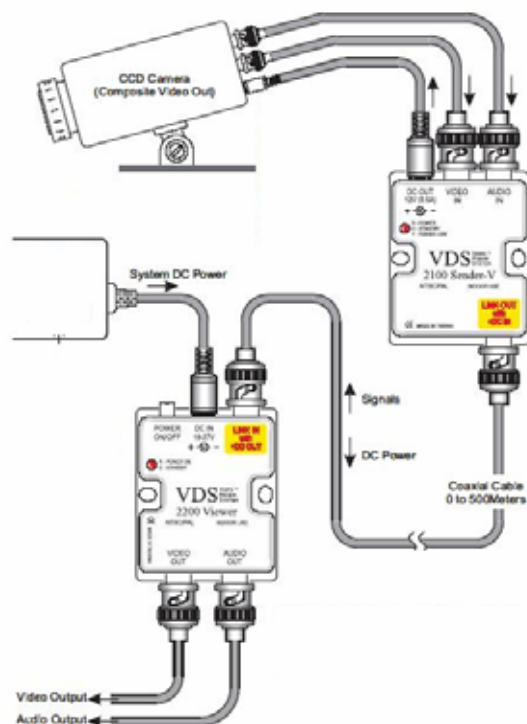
CCD Camera
(Composite Video Out)

DC OUT
12V (0.5A)

VIDEO
IN

AUDIO
IN

VDS
2100 Sender-V

LINK OUT
with
+DC IN

MADE IN TAIWAN

System DC Power

Signals

DC Power

Coaxial Cable
0 to 500Meters

POWER
ON/OFF

DC IN
16-27V

LINK IN
with
+DC OUT

VDS
2200 Viewer

VIDEO
OUT

AUDIO
OUT

Video Output

Audio Output